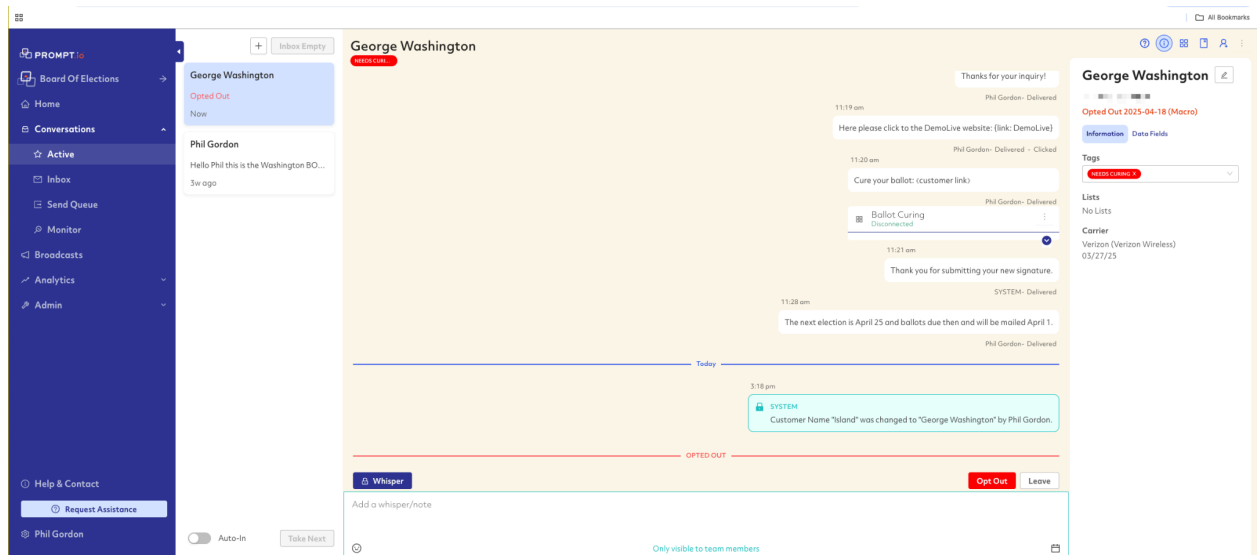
All Bookmarks

PROMPT.io
Board Of Elections
Home
Conversations
Active
Inbox
Send Queue
Monitor
Broadcasts
Analytics
Admin

Help & Contact
Request Assistance
Phil Gordon

+ Inbox Empty

George Washington
Opted Out
Now

Phil Gordon
Hello Phil this is the Washington BO...
3w ago

Auto-In
Take Next

George Washington
NEEDS CURI...

Thanks for your inquiry!
Phil Gordon- Delivered
11:19 am
Here please click to the DemoLive website: {link: DemoLive}
Phil Gordon- Delivered - Clicked
11:20 am
Cure your ballot: {customer link}
Phil Gordon- Delivered
Ballot Curing
Disconnected
11:21 am
Thank you for submitting your new signature.
SYSTEM- Delivered
11:28 am
The next election is April 25 and ballots due then and will be mailed April 1.
Phil Gordon- Delivered

Today

3:18 pm
SYSTEM
Customer Name "Island" was changed to "George Washington" by Phil Gordon.

OPTED OUT

Whisper
Opt Out
Leave
Add a whisper/note
Only visible to team members

George Washington
Opted Out 2025-04-18 (Macro)
Information
Data Fields
Tags
NEEDS CURING ×
Lists
No Lists
Carrier
Verizon (Verizon Wireless)
03/27/25